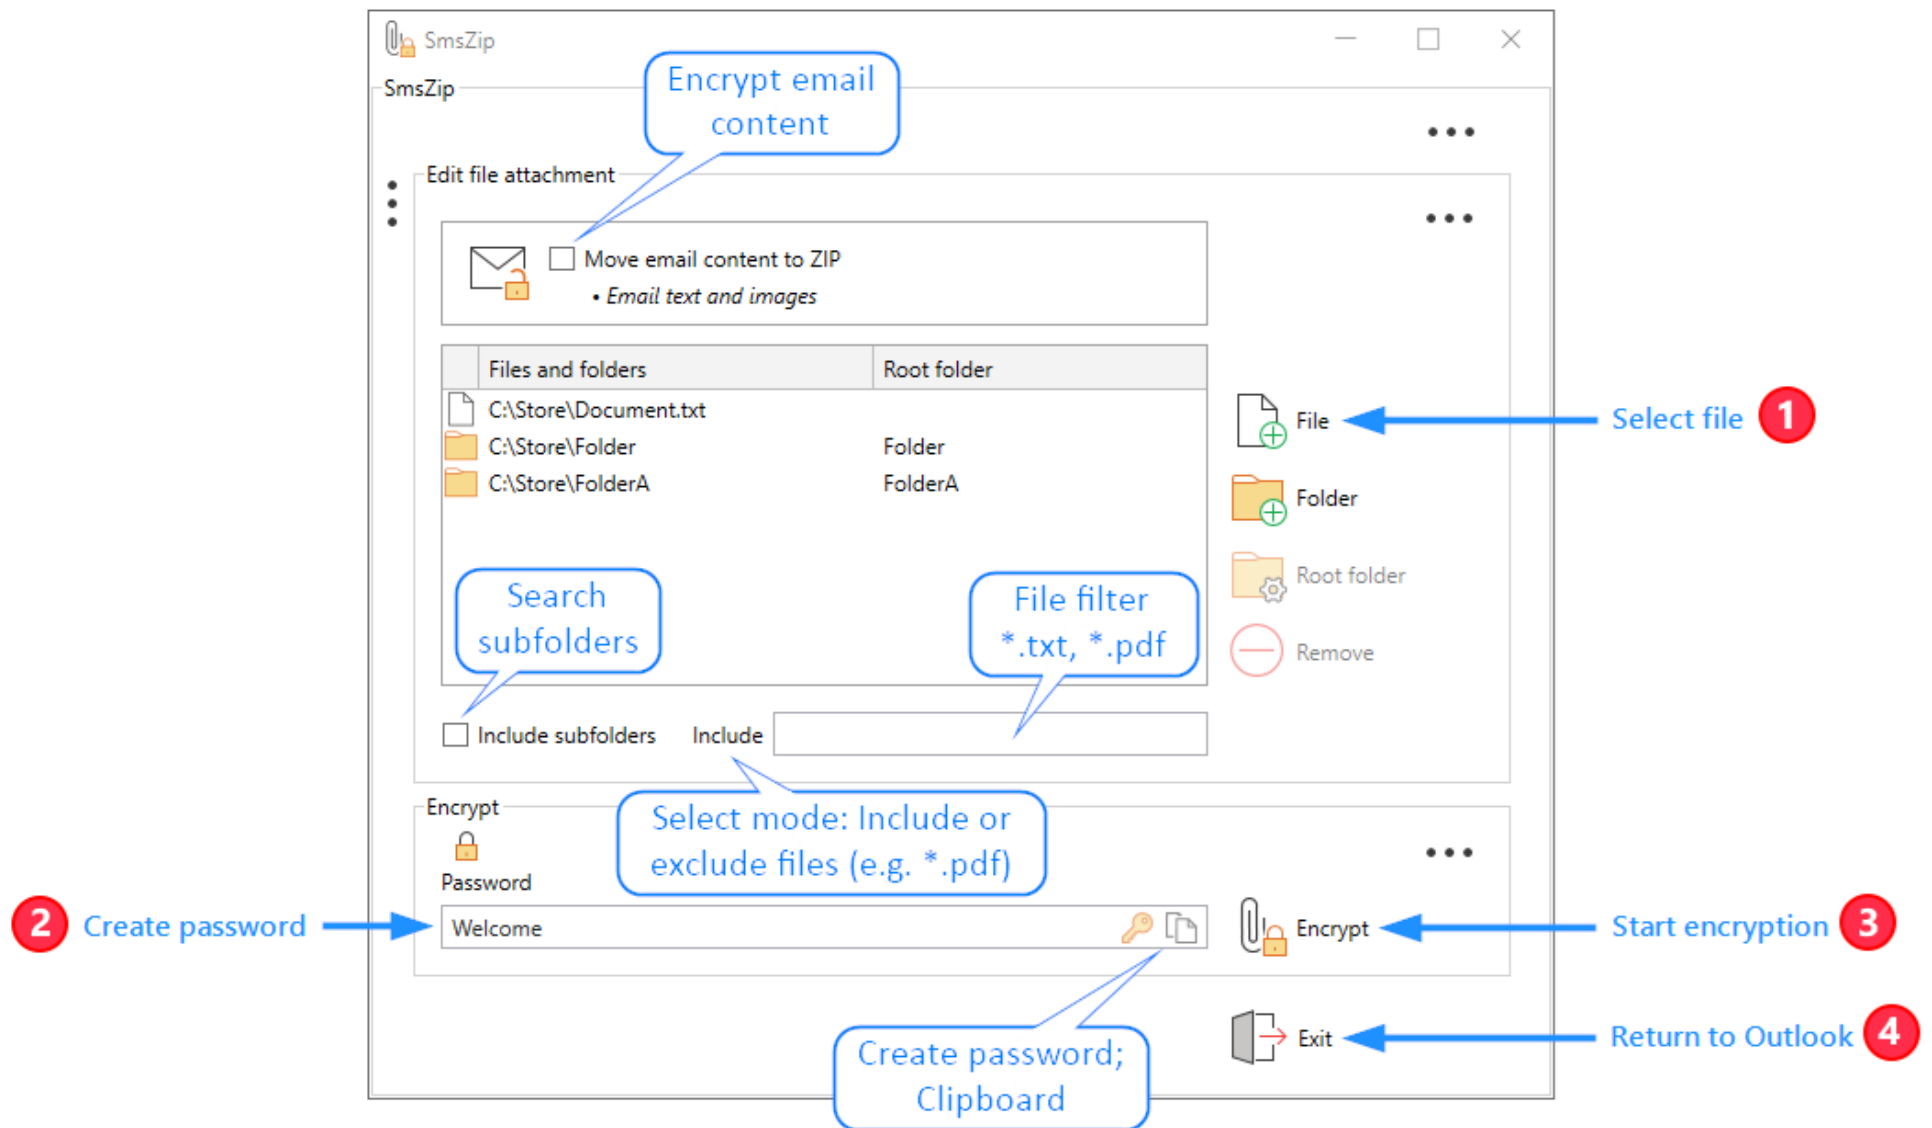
SmsZip

SmsZip

Encrypt email content

Edit file attachment

Move email content to ZIP

• Email text and images

| Files and folders | Root folder |
|---|---|
| C:\Store\Document.txt | |
| C:\Store\Folder | Folder |
| C:\Store\FolderA | FolderA |

File

Select file 1

Folder

Root folder

Remove

Search subfolders

File filter *.txt, *.pdf

Include subfolders

Include

Select mode: Include or exclude files (e.g. *.pdf)

Encrypt

Password

2 Create password

Welcome

Encrypt

Start encryption 3

Exit

Return to Outlook 4

Create password; Clipboard